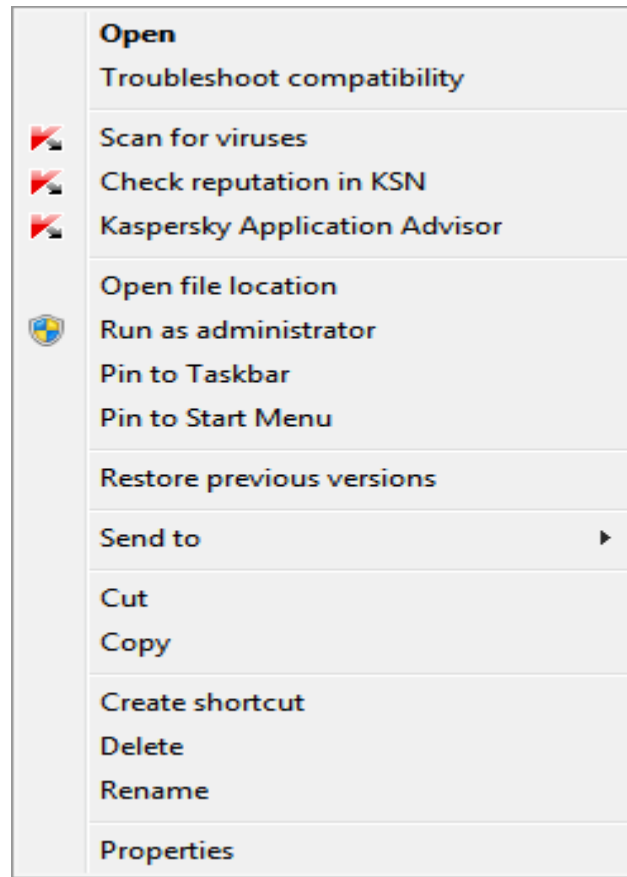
Open
Troubleshoot compatibility

Scan for viruses
Check reputation in KSN
Kaspersky Application Advisor

Open file location
Run as administrator
Pin to Taskbar
Pin to Start Menu

Restore previous versions

Send to

Cut
Copy

Create shortcut
Delete
Rename

Properties